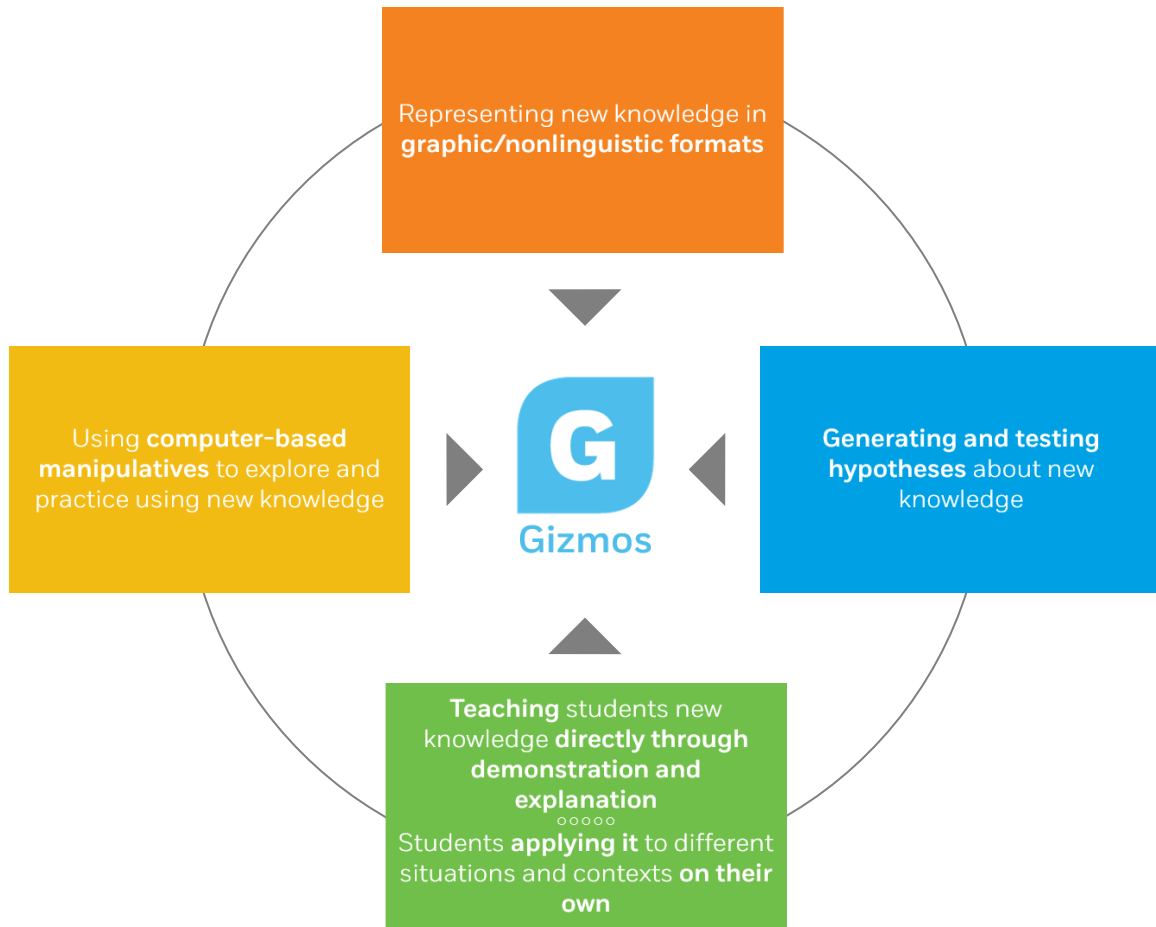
Representing new knowledge in graphic/nonlinguistic formats

Using computer-based manipulatives to explore and practice using new knowledge

G
Gizmos

Generating and testing hypotheses about new knowledge

Teaching students new knowledge directly through demonstration and explanation
○○○○○
Students applying it to different situations and contexts on their own